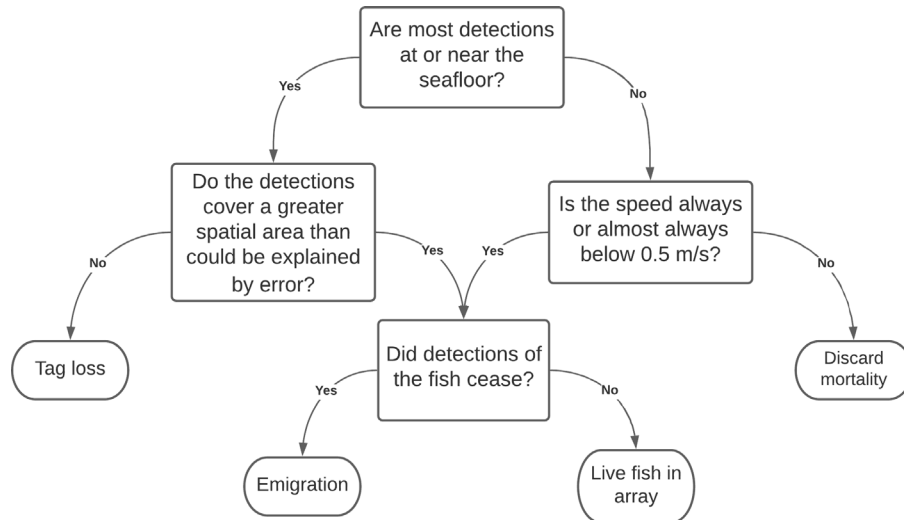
Are most detections at or near the seafloor?

Yes

No

Do the detections cover a greater spatial area than could be explained by error?

Is the speed always or almost always below 0.5 m/s?

No

Yes

Yes

No

Tag loss

Did detections of the fish cease?

Discard mortality

Yes

No

Emigration

Live fish in array